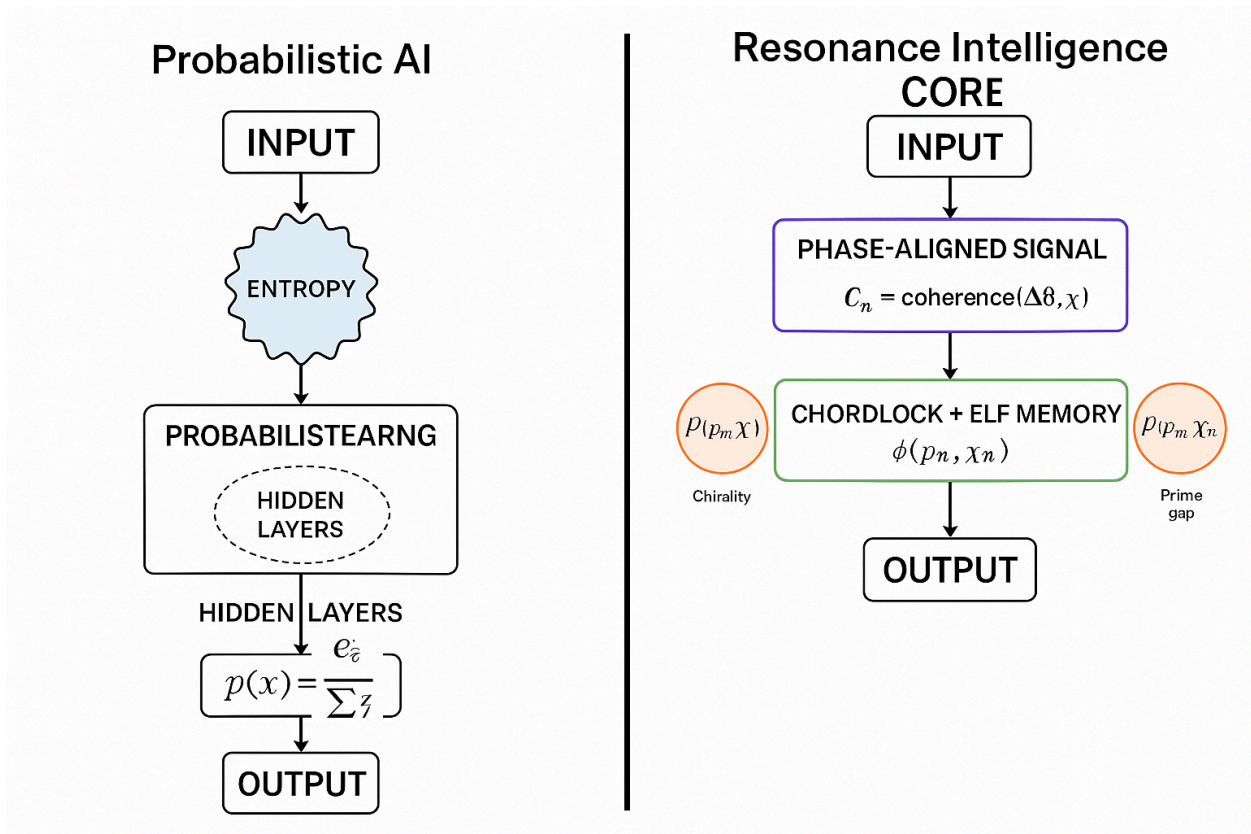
Probabilistic AI

INPUT

ENTROPY

PROBABILISTEARNG

HIDDEN LAYERS

HIDDEN LAYERS

$p(x) = \frac{e_{z}}{\sum z}$

OUTPUT

Resonance Intelligence CORE

INPUT

PHASE-ALIGNED SIGNAL

$C_n$ = coherence$(\Delta\theta, \chi)$

$p_{(p_m \chi)}$

Chirality

CHORDLOCK + ELF MEMORY

$\phi(p_n, \chi_n)$

$p_{(p_m \chi_n}$

Prime gap

OUTPUT